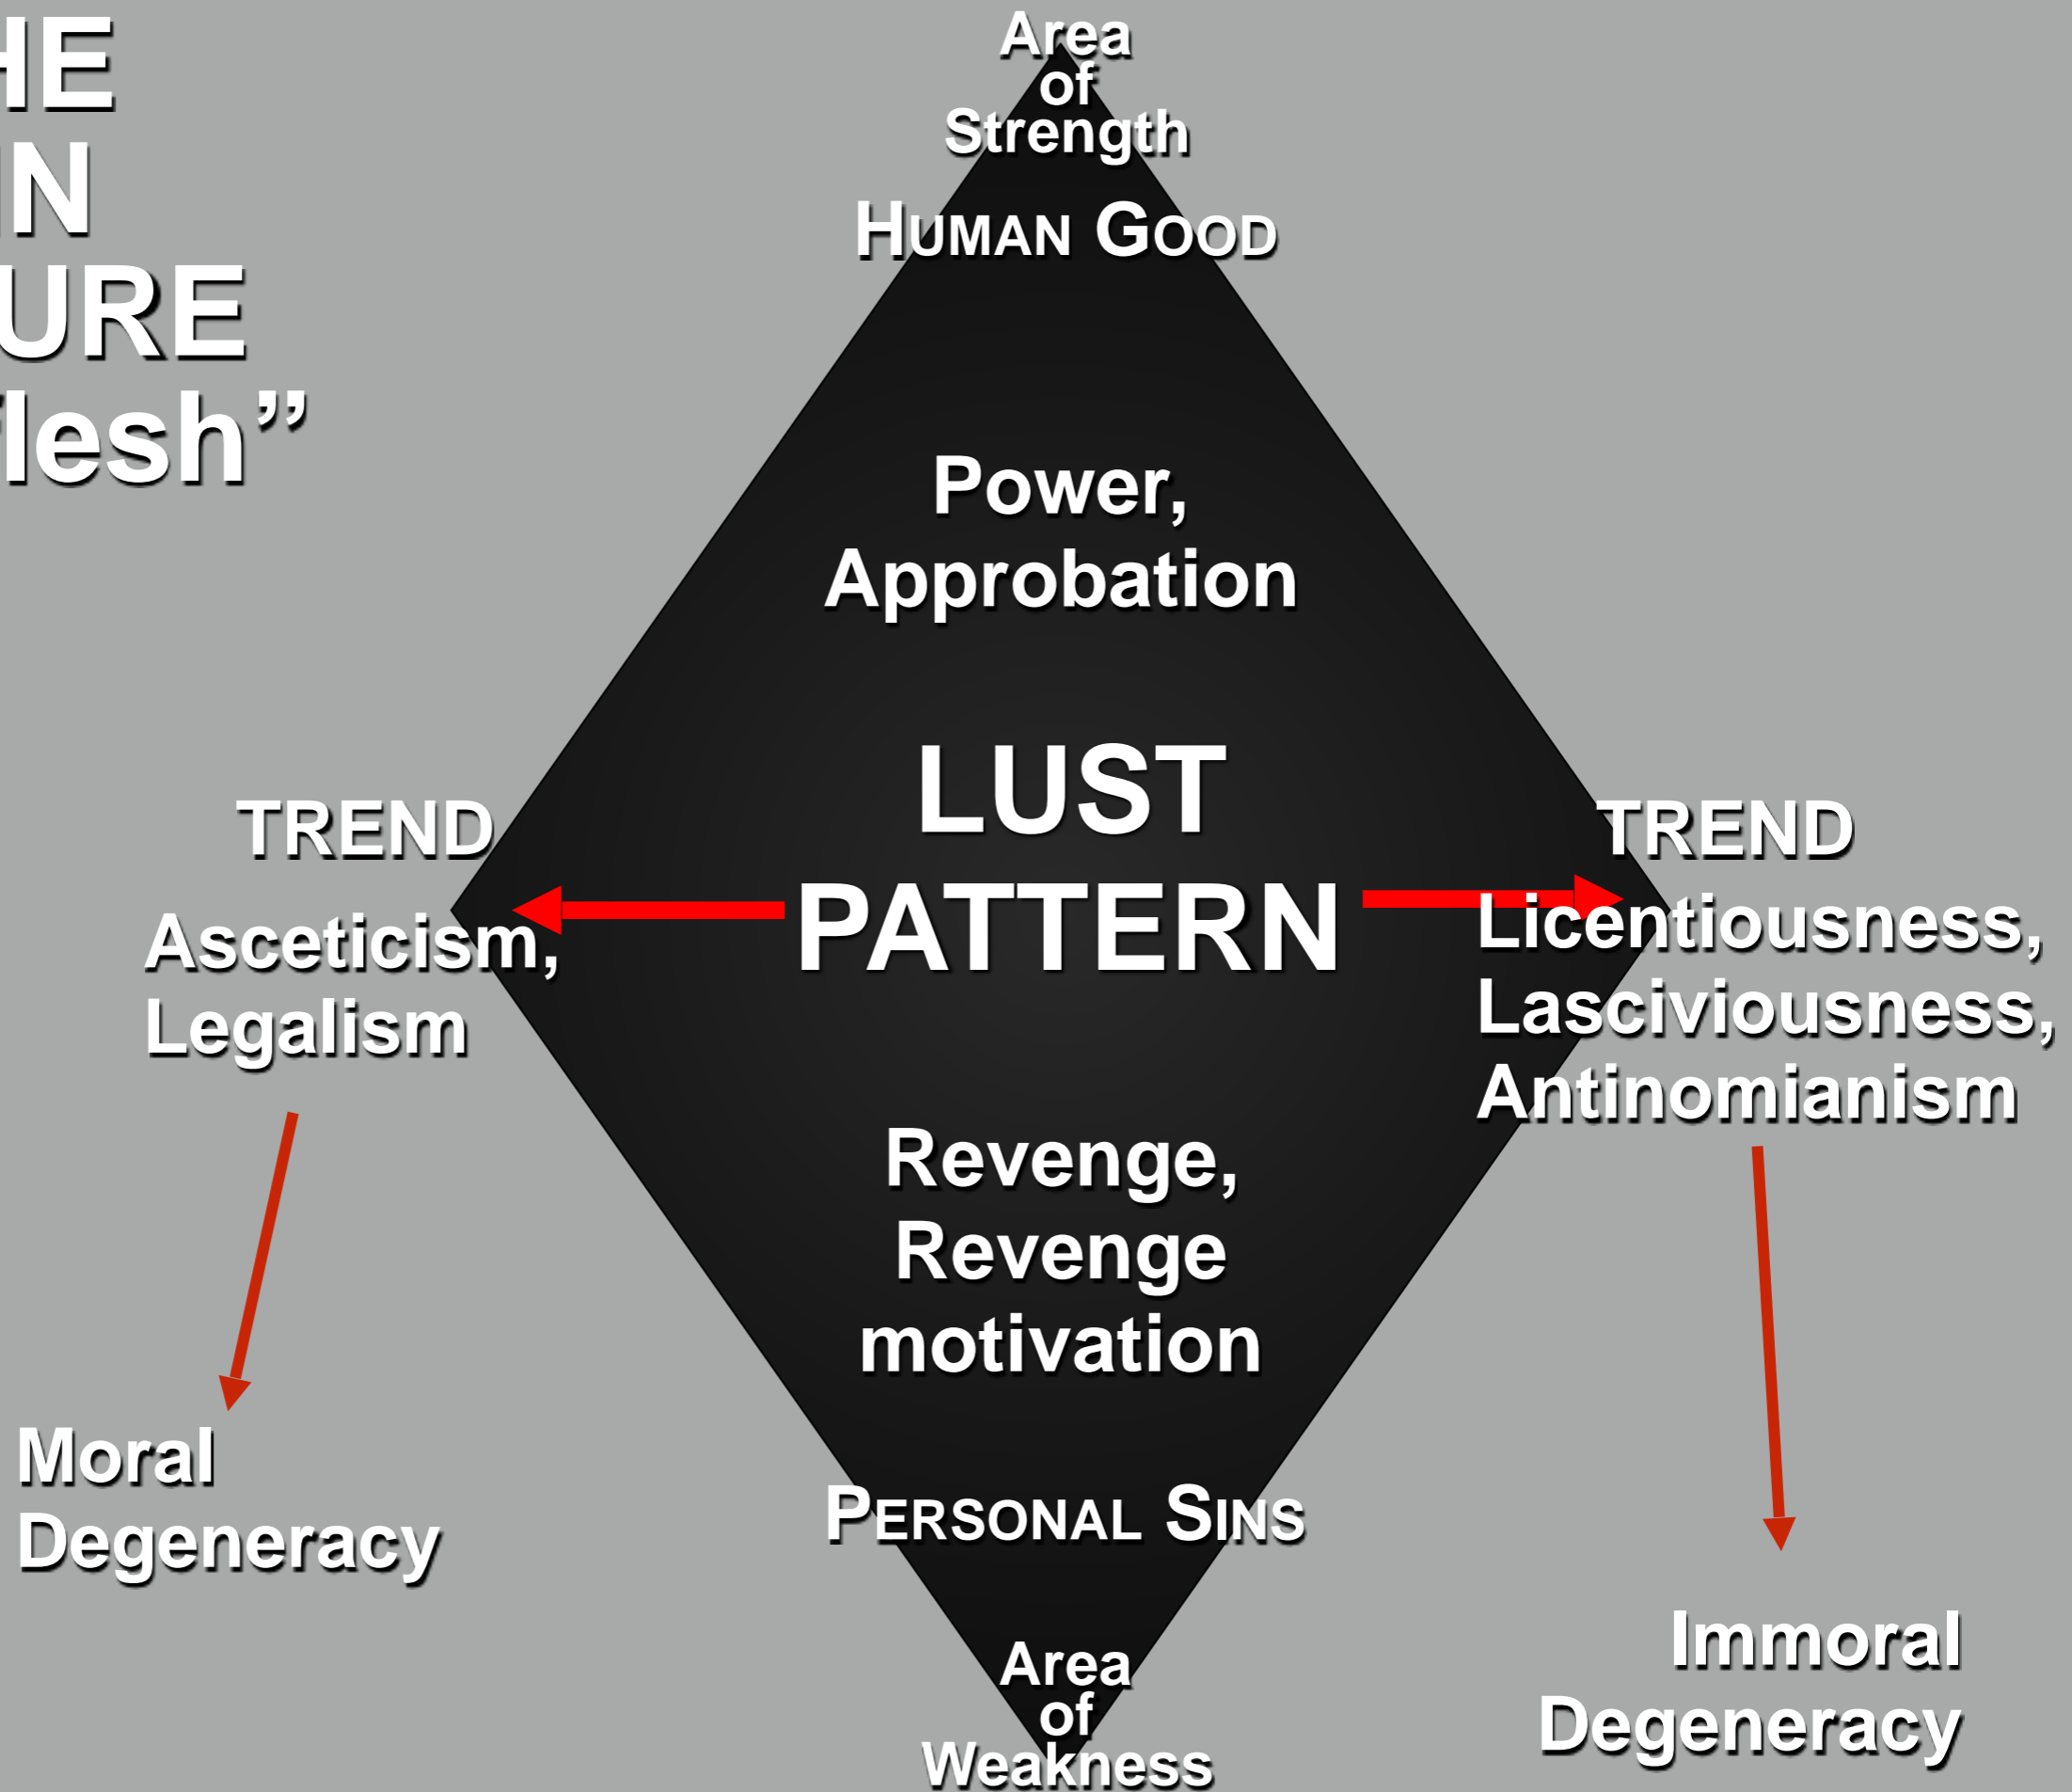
HE
N
URE
lesh"

Area of Strength

HUMAN GOOD

Power, Approbation

LUST PATTERN

TREND

Asceticism, Legalism

TREND

Licentiousness, Lasciviousness, Antinomianism

Revenge, Revenge motivation

Moral Degeneracy

PERSONAL SINS

Immoral Degeneracy

Area of Weakness